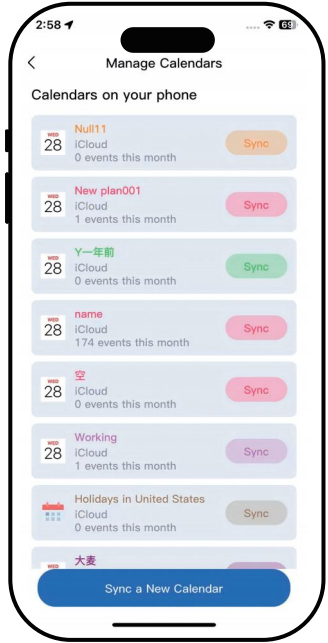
2:58
69

<
Manage Calendars

Calendars on your phone

WED
28
Null11
iCloud
0 events this month
Sync

WED
28
New plan001
iCloud
1 events this month
Sync

WED
28
Y一年前
iCloud
0 events this month
Sync

WED
28
name
iCloud
174 events this month
Sync

WED
28
空
iCloud
0 events this month
Sync

WED
28
Working
iCloud
1 events this month
Sync

Holidays in United States
iCloud
0 events this month
Sync

大麦

Sync a New Calendar